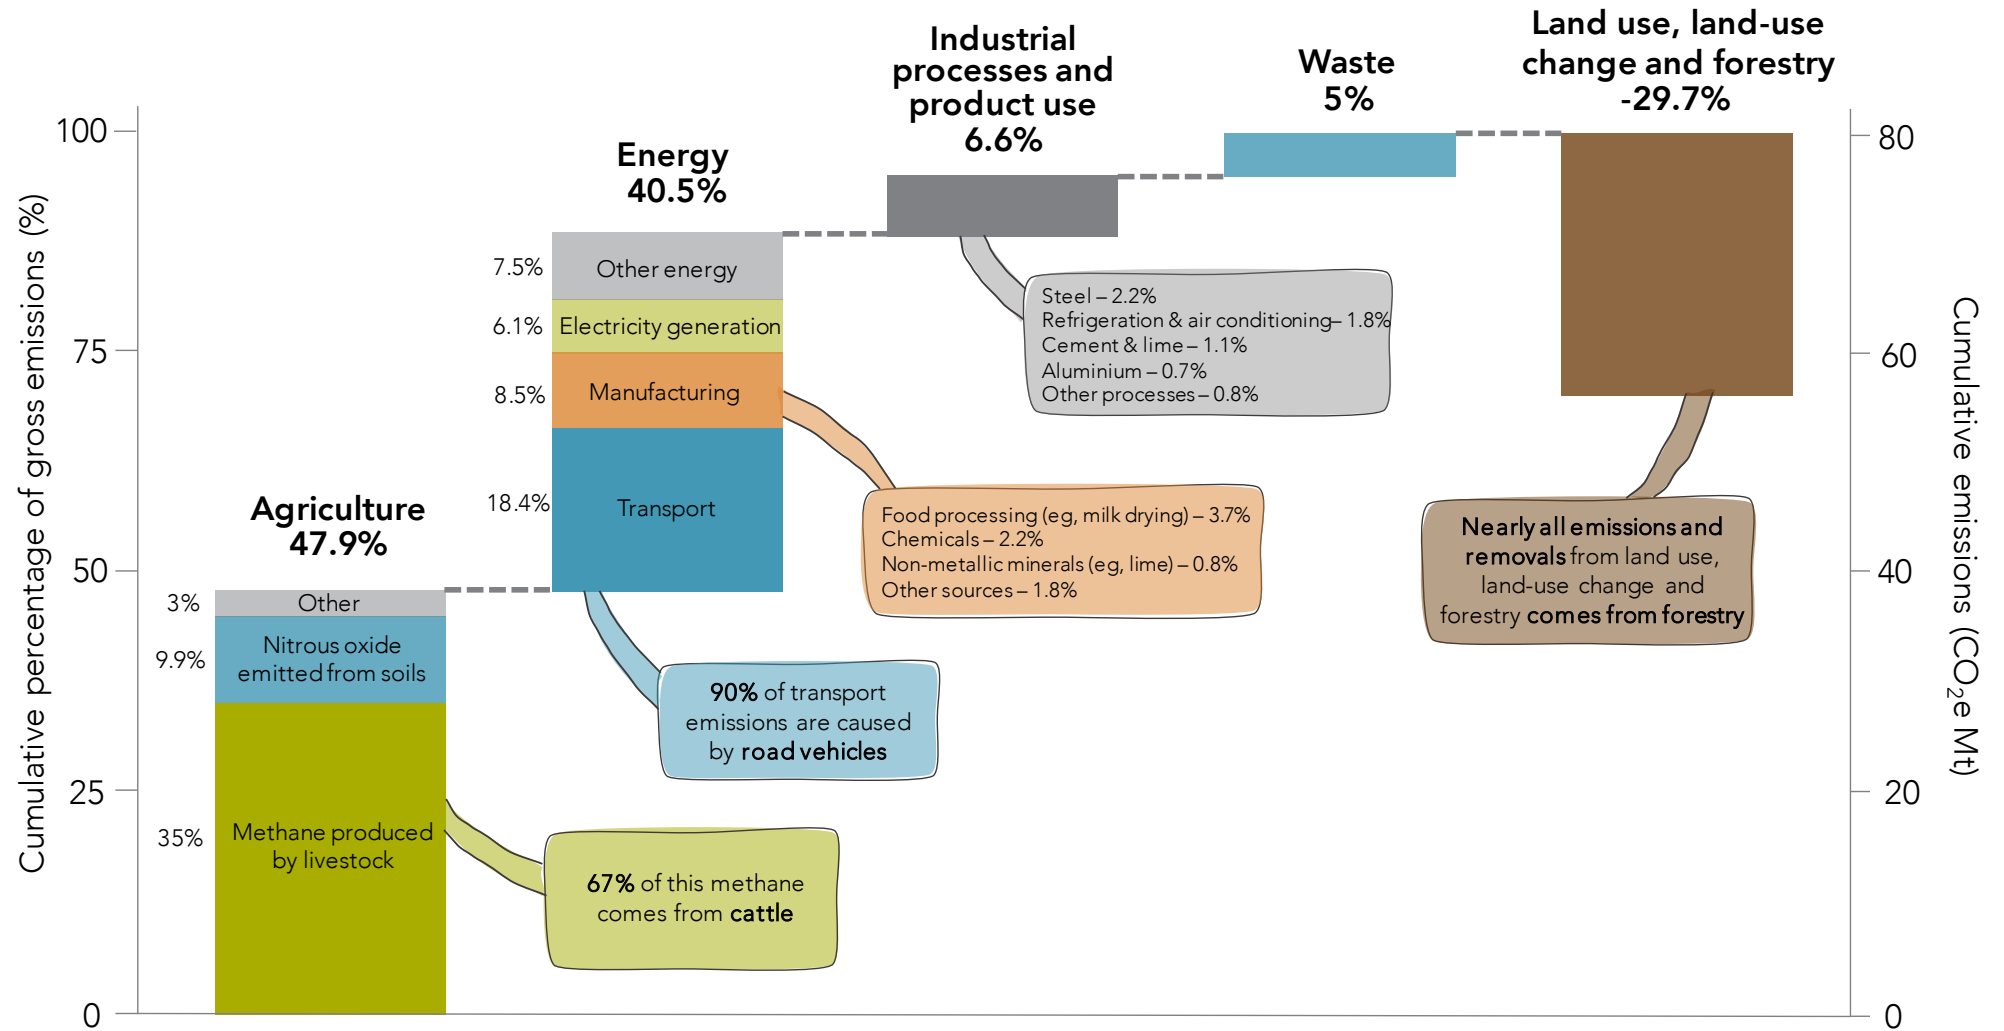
Industrial processes and product use 6.6%

Waste 5%

Land use, land-use change and forestry -29.7%

Energy 40.5%

Agriculture 47.9%

Cumulative percentage of gross emissions (%)

100
75
50
25
0

Cumulative emissions ($CO_2e$ Mt)

80
60
40
20
0

7.5% Other energy
6.1% Electricity generation
8.5% Manufacturing
18.4% Transport

3% Other
9.9% Nitrous oxide emitted from soils
35% Methane produced by livestock

Steel – 2.2%
Refrigeration & air conditioning– 1.8%
Cement & lime – 1.1%
Aluminium – 0.7%
Other processes – 0.8%

Food processing (eg, milk drying) – 3.7%
Chemicals – 2.2%
Non-metallic minerals (eg, lime) – 0.8%
Other sources – 1.8%

Nearly all emissions and removals from land use, land-use change and forestry comes from forestry

90% of transport emissions are caused by road vehicles

67% of this methane comes from cattle